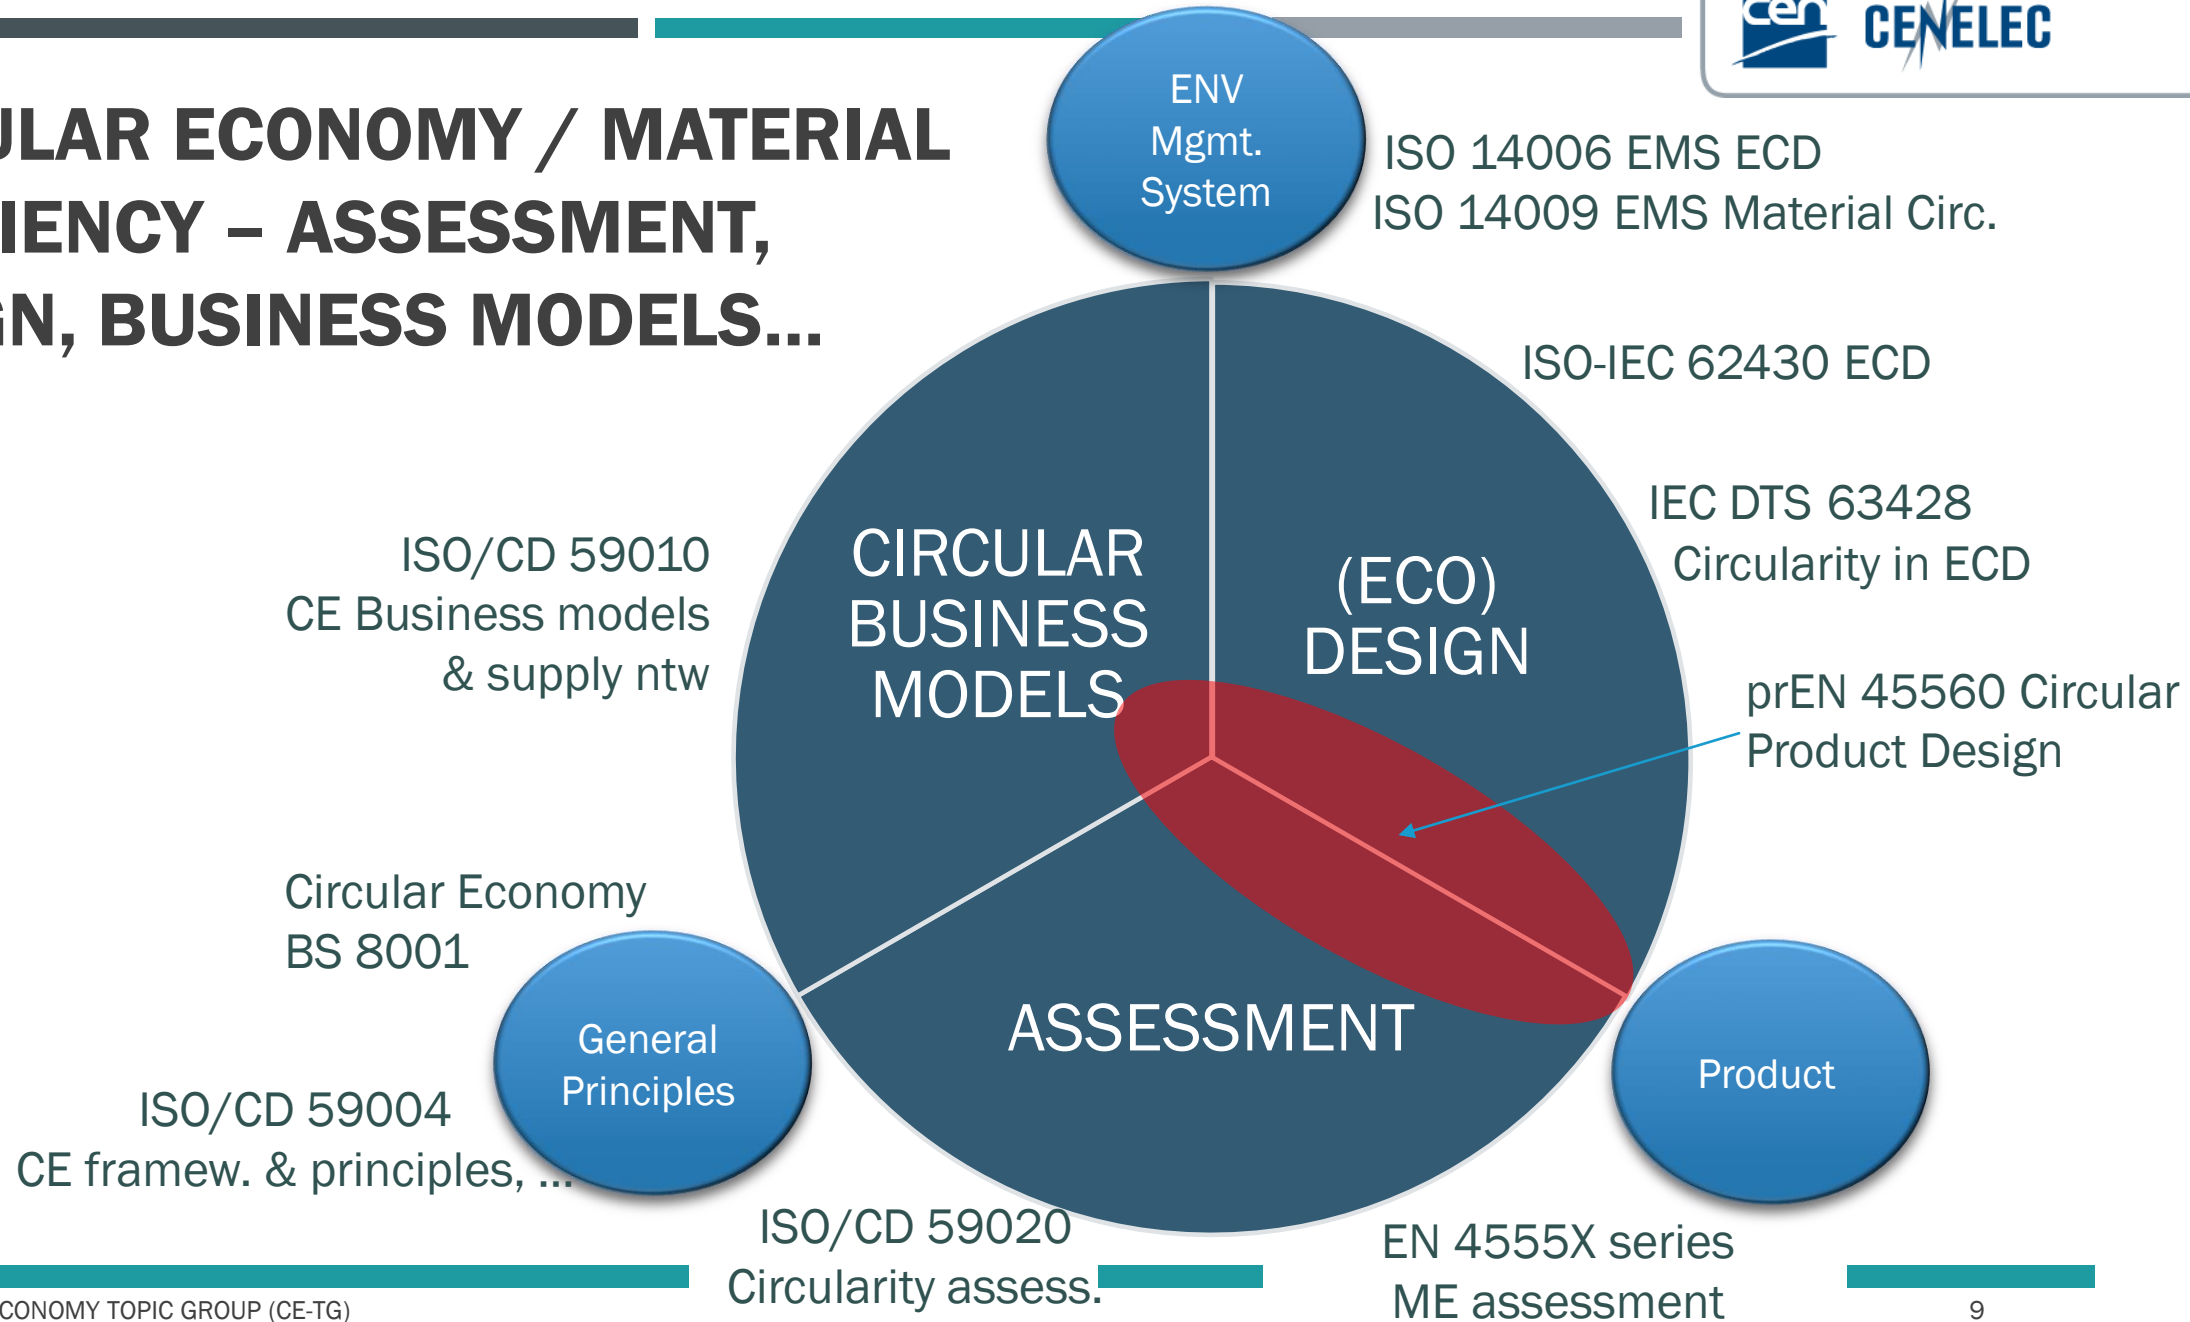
cen CENELEC

ULAR ECONOMY / MATERIAL
IENCY – ASSESSMENT,
iN, BUSINESS MODELS...

ENV Mgmt. System

ISO 14006 EMS ECD
ISO 14009 EMS Material Circ.

ISO-IEC 62430 ECD

IEC DTS 63428
Circularity in ECD

ISO/CD 59010
CE Business models
& supply ntw

CIRCULAR BUSINESS MODELS

(ECO) DESIGN

prEN 45560 Circular
Product Design

Circular Economy
BS 8001

ASSESSMENT

General Principles

Product

ISO/CD 59004
CE framew. & principles, ...

ISO/CD 59020
Circularity assess.

EN 4555X series
ME assessment

CONOMY TOPIC GROUP (CE-TG)

9